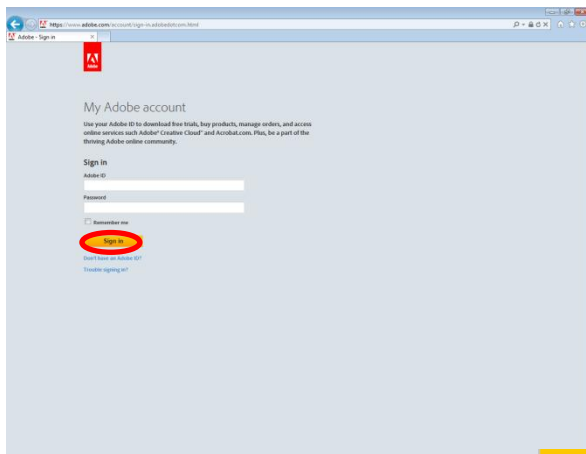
https://www.adobe.com/account/sign-in.adobedotcom.html

Adobe - Sign in

Adobe

My Adobe account

Use your Adobe ID to download free trials, buy products, manage orders, and access online services such as Adobe® Creative Cloud™ and Acrobat.com. Plus, be a part of the thriving Adobe online community.

Sign in

Adobe ID

Password

Remember me

Sign in

Don't have an Adobe ID?

Trouble signing in?